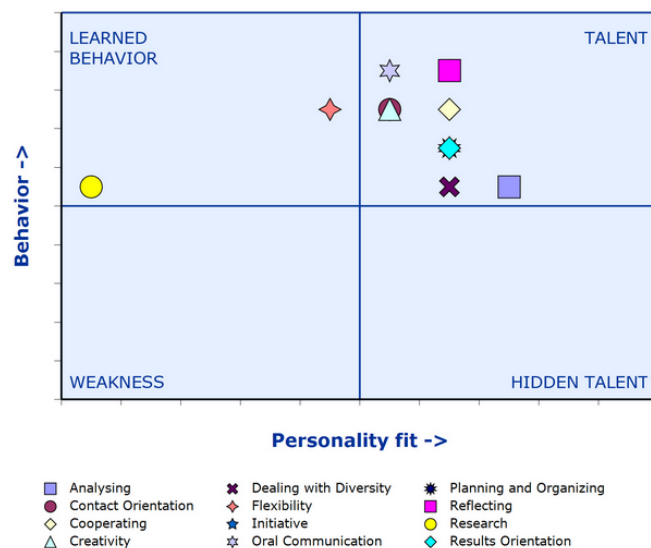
LEARNED BEHAVIOR

TALENT

WEAKNESS

HIDDEN TALENT

Behavior ->

Personality fit ->

Analysing
Contact Orientation
Cooperating
Creativity
Dealing with Diversity
Flexibility
Initiative
Oral Communication
Planning and Organizing
Reflecting
Research
Results Orientation